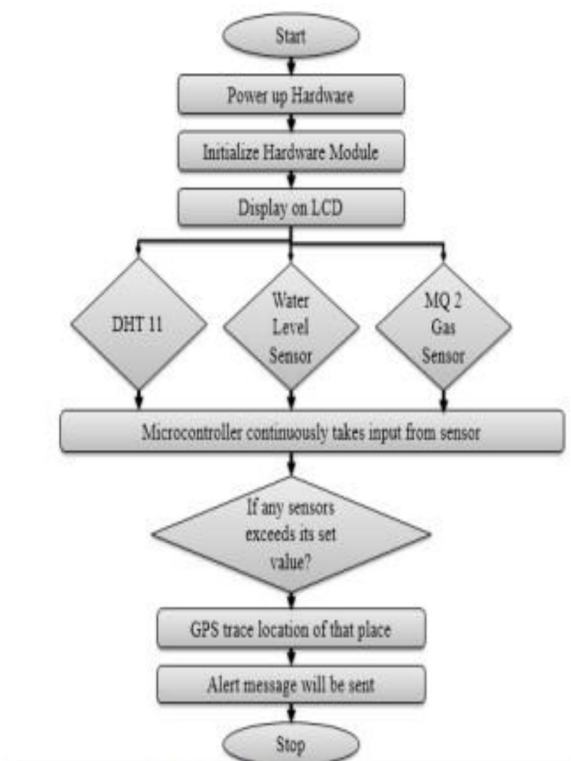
Start

Power up Hardware

Initialize Hardware Module

Display on LCD

DHT 11

Water Level Sensor

MQ 2 Gas Sensor

Microcontroller continuously takes input from sensor

If any sensors exceeds its set value?

GPS trace location of that place

Alert message will be sent

Stop